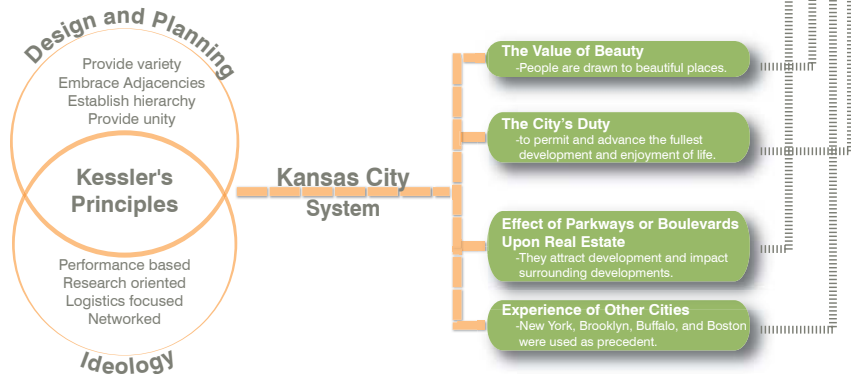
Design and Planning

Provide variety
Embrace Adjacencies
Establish hierarchy
Provide unity

Kessler's Principles

Performance based
Research oriented
Logistics focused
Networked

Ideology

Kansas City System

The Value of Beauty
-People are drawn to beautiful places.

The City's Duty
-to permit and advance the fullest development and enjoyment of life.

Effect of Parkways or Boulevards Upon Real Estate
-They attract development and impact surrounding developments.

Experience of Other Cities
-New York, Brooklyn, Buffalo, and Boston were used as precedent.